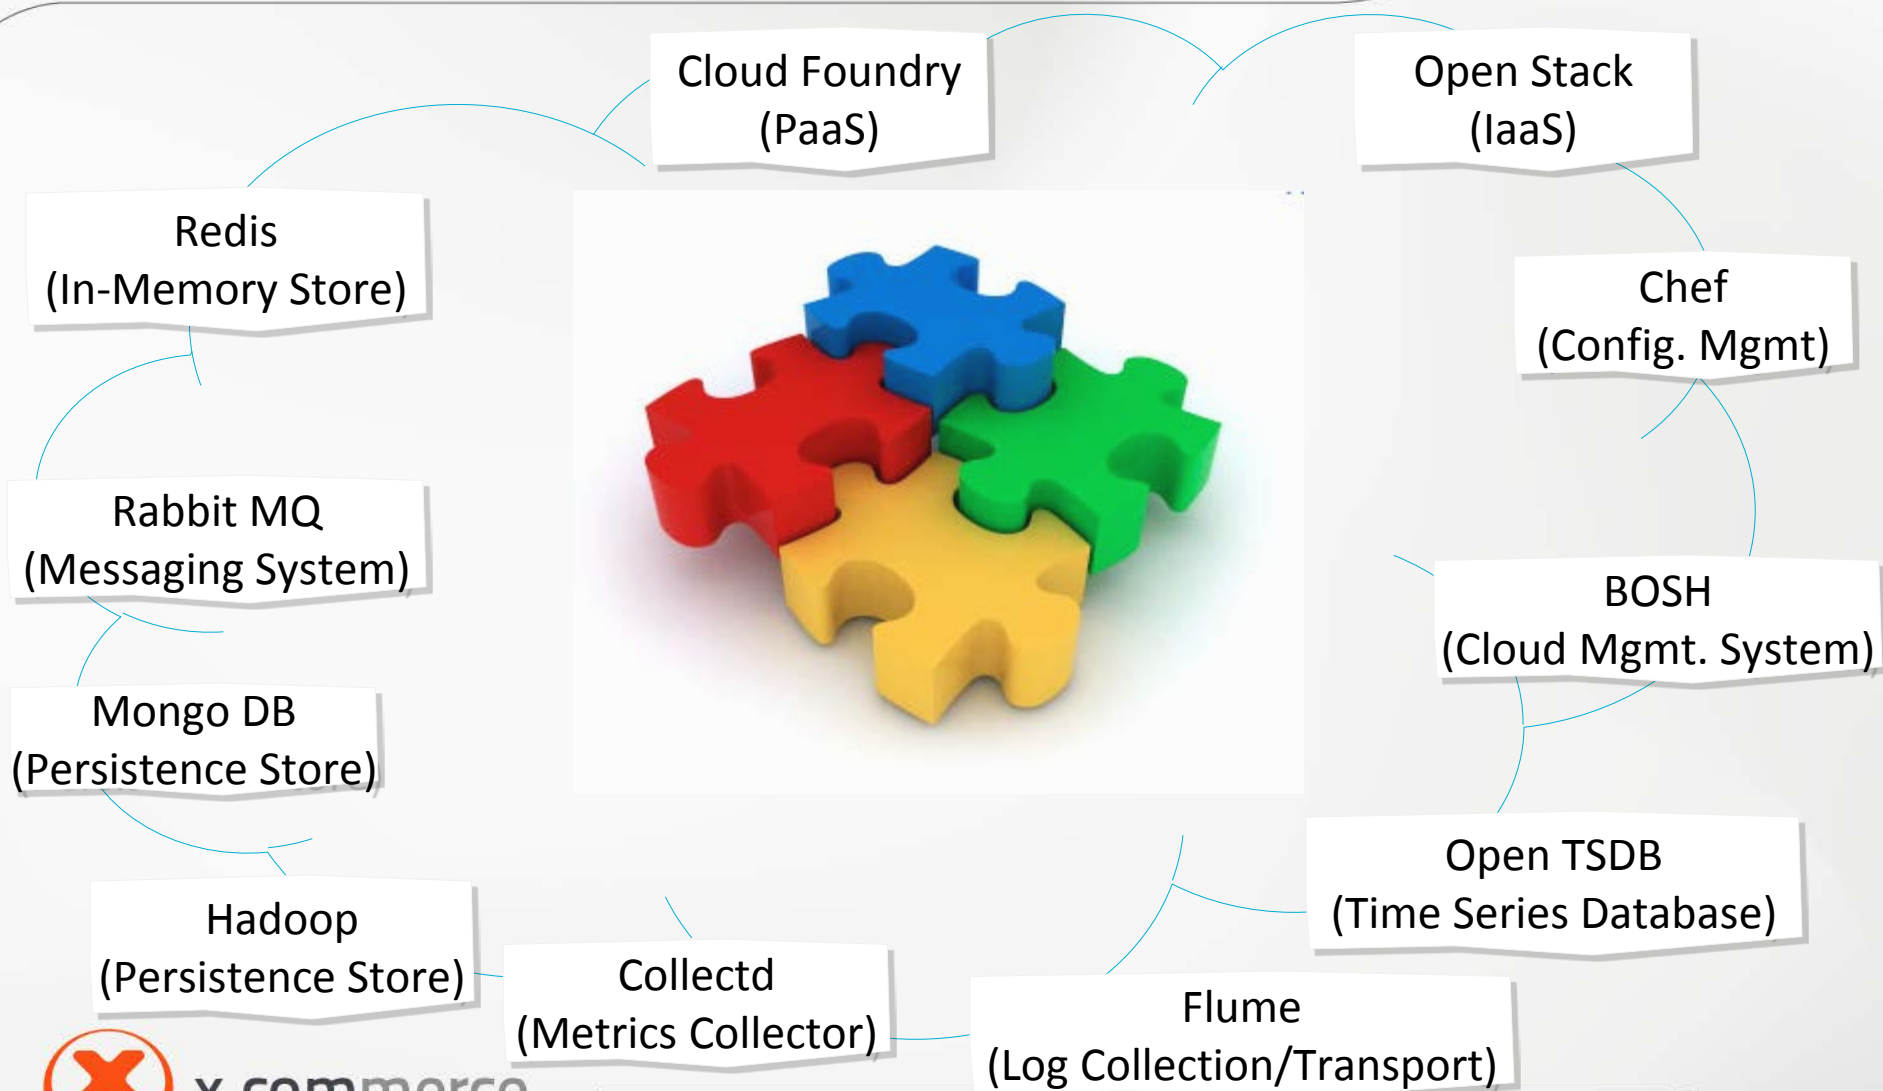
Cloud Foundry
(PaaS)

Open Stack
(IaaS)

Redis
(In-Memory Store)

Chef
(Config. Mgmt)

Rabbit MQ
(Messaging System)

BOSH
(Cloud Mgmt. System)

Mongo DB
(Persistence Store)

Open TSDB
(Time Series Database)

Hadoop
(Persistence Store)

Collectd
(Metrics Collector)

Flume
(Log Collection/Transport)

x.commerce